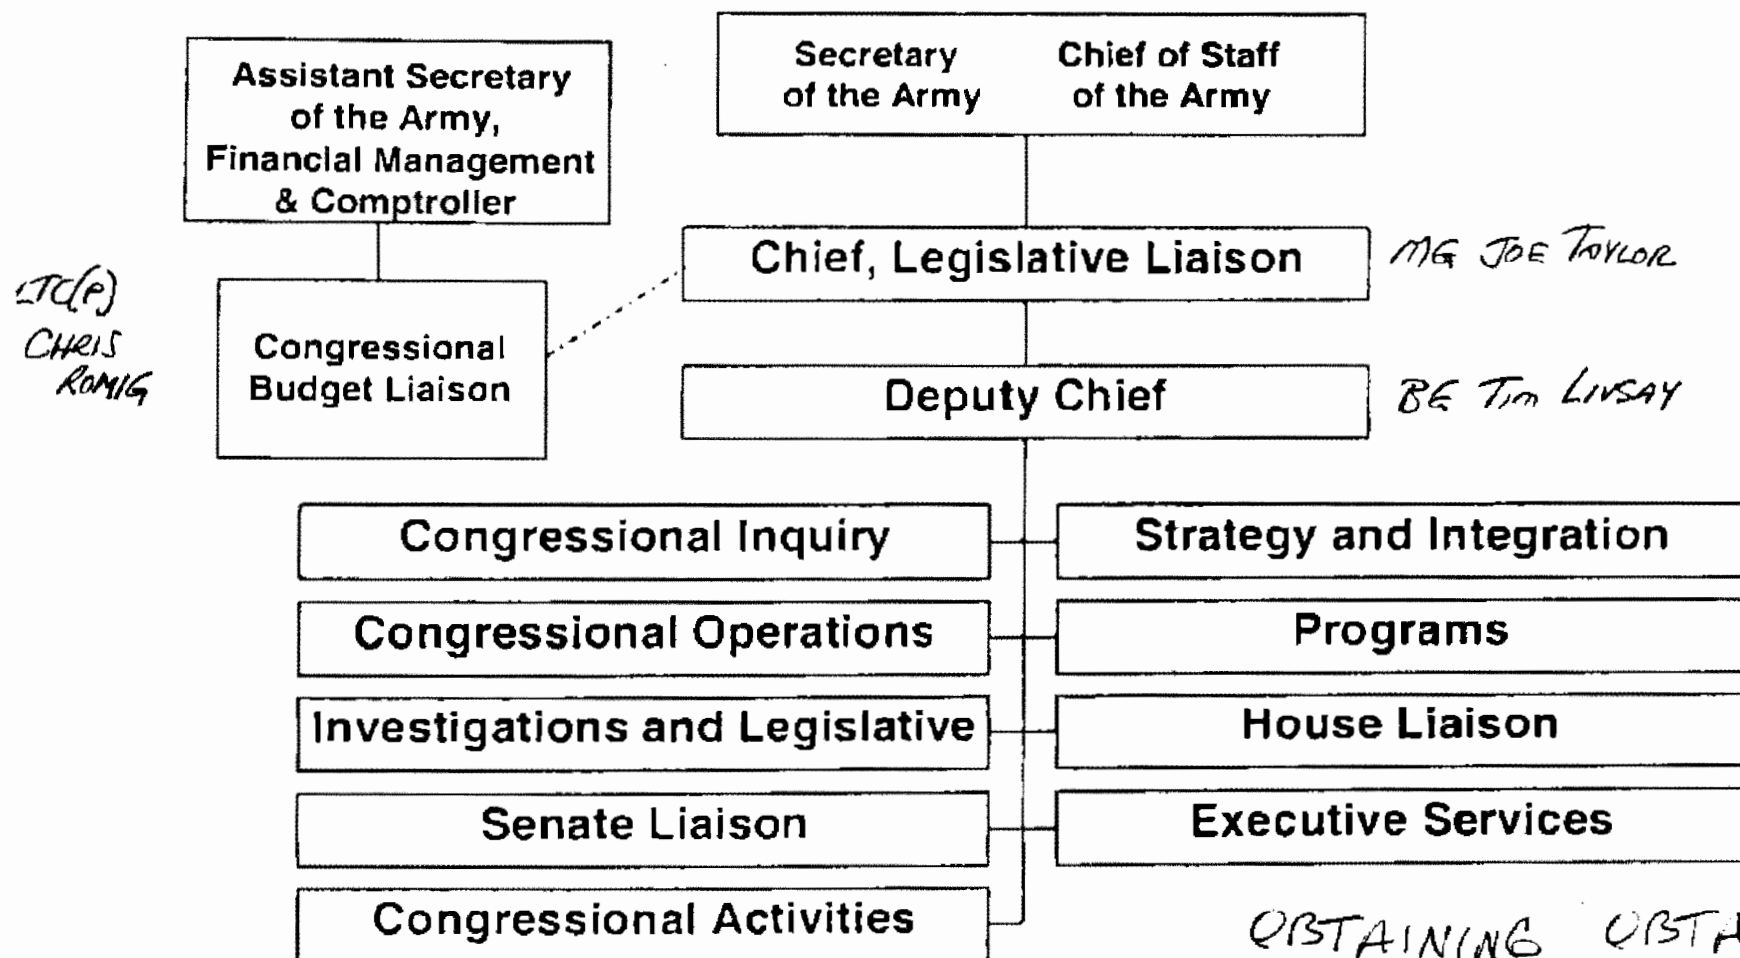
Assistant Secretary of the Army, Financial Management & Comptroller

Secretary of the Army

Chief of Staff of the Army

Chief, Legislative Liaison

MG JOE TAYLOR

LTC(P) CHRIS ROMIG

Congressional Budget Liaison

Deputy Chief

BG Tim LINSAY

Congressional Inquiry

Congressional Operations

Investigations and Legislative

Senate Liaison

Congressional Activities

Strategy and Integration

Programs

House Liaison

Executive Services

OBTAINING OBTA